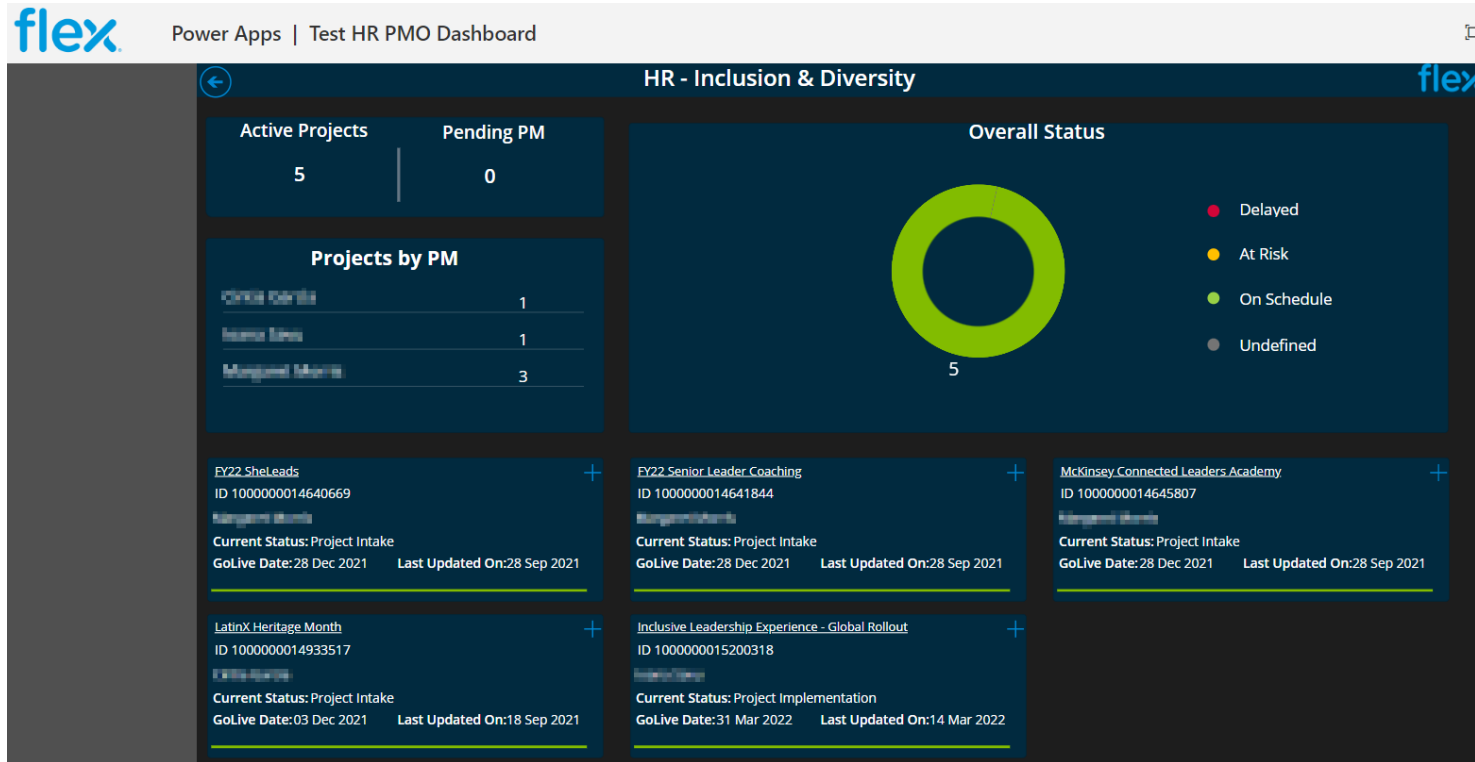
flex

Power Apps | Test HR PMO Dashboard

HR - Inclusion & Diversity

flex

Active Projects
5

Pending PM
0

Projects by PM

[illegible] 1
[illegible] 1
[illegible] 3

Overall Status

5

Delayed
At Risk
On Schedule
Undefined

FY22 SheLeads
ID 1000000014640669
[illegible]
Current Status: Project Intake
GoLive Date: 28 Dec 2021 Last Updated On: 28 Sep 2021

FY22 Senior Leader Coaching
ID 1000000014641844
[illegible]
Current Status: Project Intake
GoLive Date: 28 Dec 2021 Last Updated On: 28 Sep 2021

McKinsey Connected Leaders Academy
ID 1000000014645807
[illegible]
Current Status: Project Intake
GoLive Date: 28 Dec 2021 Last Updated On: 28 Sep 2021

LatinX Heritage Month
ID 1000000014933517
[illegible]
Current Status: Project Intake
GoLive Date: 03 Dec 2021 Last Updated On: 18 Sep 2021

Inclusive Leadership Experience - Global Rollout
ID 1000000015200318
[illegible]
Current Status: Project Implementation
GoLive Date: 31 Mar 2022 Last Updated On: 14 Mar 2022